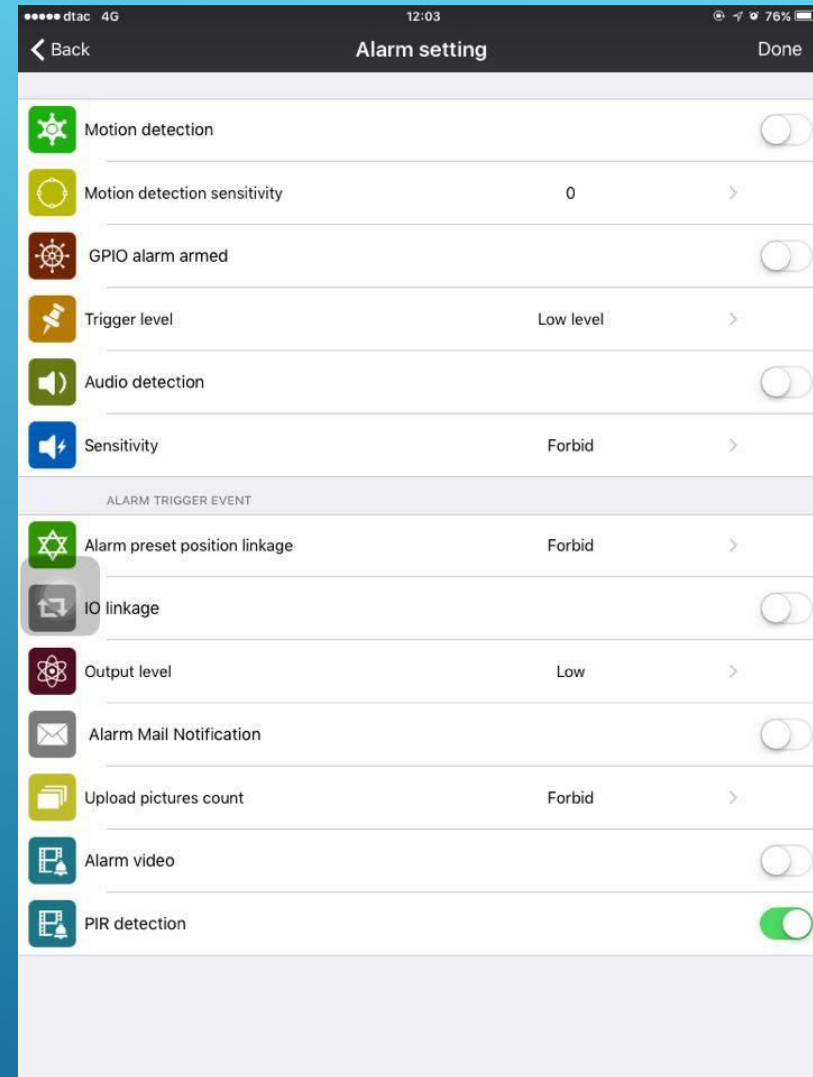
●●●●● dtac 4G
12:03
76%

Back
Alarm setting
Done

Motion detection

Motion detection sensitivity
0

GPIO alarm armed

Trigger level
Low level

Audio detection

Sensitivity
Forbid

ALARM TRIGGER EVENT

Alarm preset position linkage
Forbid

IO linkage

Output level
Low

Alarm Mail Notification

Upload pictures count
Forbid

Alarm video

PIR detection